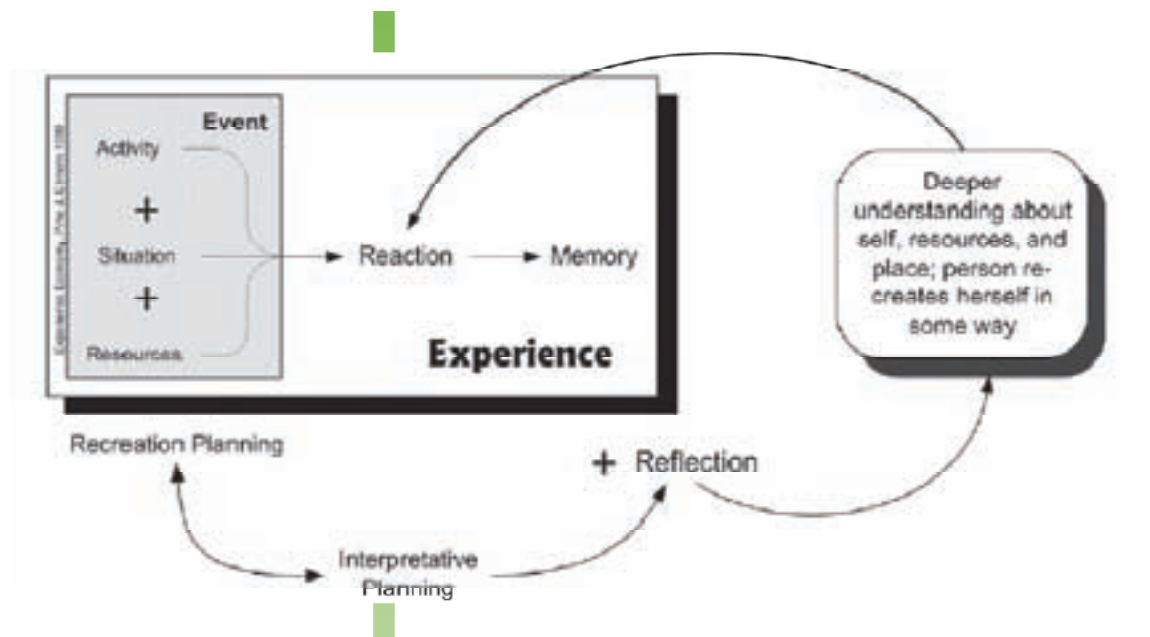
Event

Activity

+

Situation

+

Resources

Experiential Economy, Pine II & Gilmore 1999

Reaction

Memory

Experience

Deeper understanding about self, resources, and place; person recreates herself in some way

Recreation Planning

+ Reflection

Interpretative Planning